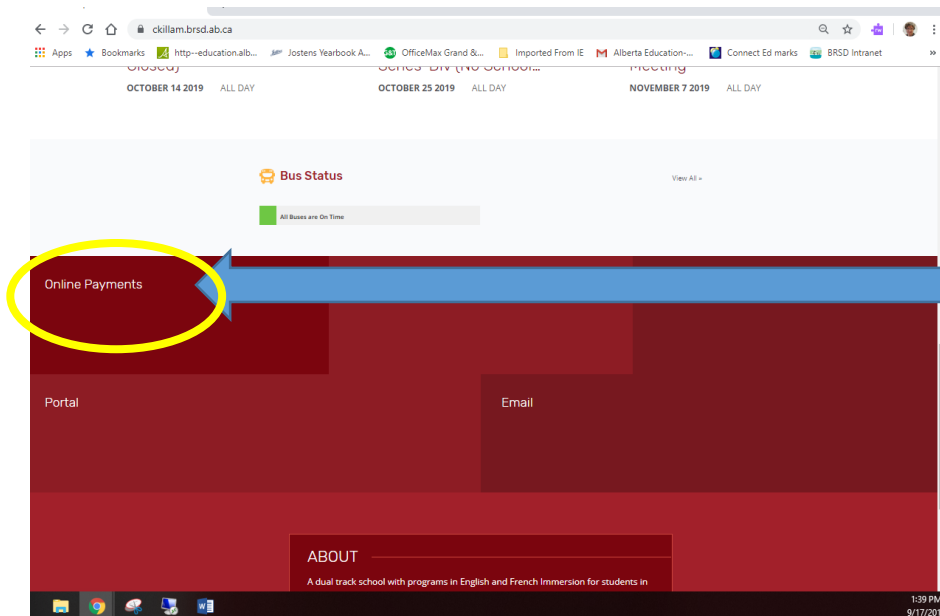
ckillam.brsd.ab.ca

Apps Bookmarks http--education.alb... Jostens Yearbook A... OfficeMax Grand &... Imported From IE Alberta Education-... Connect Ed marks BRSD Intranet

Closed) Series "DN" (No School... Meeting

OCTOBER 14 2019 ALL DAY
OCTOBER 25 2019 ALL DAY
NOVEMBER 7 2019 ALL DAY

Bus Status

View All »

All Buses are On Time

Online Payments

Portal

Email

ABOUT

A dual track school with programs in English and French Immersion for students in

1:39 PM
9/17/201